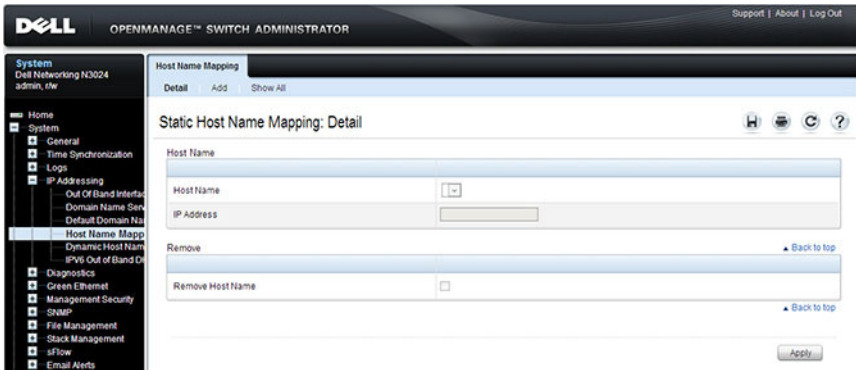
DELL OPENMANAGE™ SWITCH ADMINISTRATOR

Support | About | Log Out

System
Dell Networking N3024
admin, r/w

Home
System
General
Time Synchronization
Logs
IP Addressing
Out Of Band Interfac
Domain Name Serv
Default Domain Na
Host Name Mapp
Dynamic Host Nam
IPV6 Out of Band D
Diagnostics
Green Ethernet
Management Security
SNMP
File Management
Stack Management
sFlow
Email Alerts

Host Name Mapping

Detail Add Show All

Static Host Name Mapping: Detail

Host Name

Host Name
IP Address

Remove

▲ Back to top

Remove Host Name

▲ Back to top

Apply